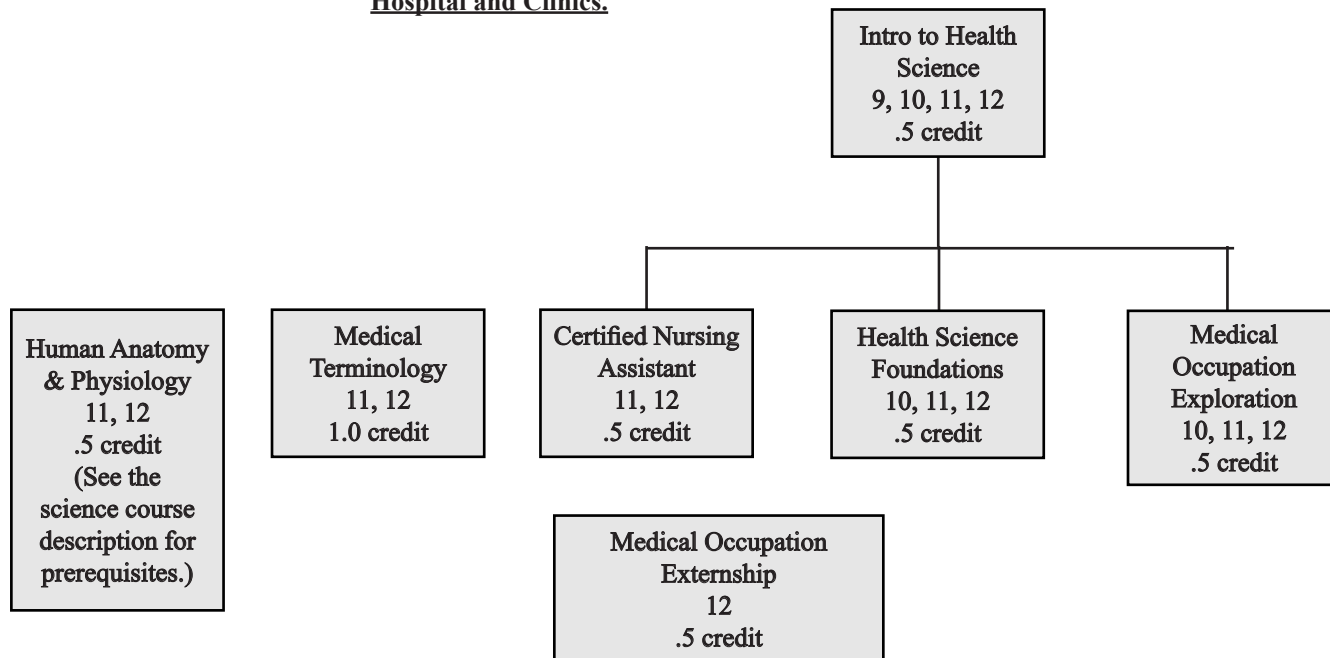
Hospital and Clinics.

Intro to Health Science
9, 10, 11, 12
.5 credit

Human Anatomy & Physiology
11, 12
.5 credit
(See the science course description for prerequisites.)

Medical Terminology
11, 12
1.0 credit

Certified Nursing Assistant
11, 12
.5 credit

Health Science Foundations
10, 11, 12
.5 credit

Medical Occupation Exploration
10, 11, 12
.5 credit

Medical Occupation Externship
12
.5 credit